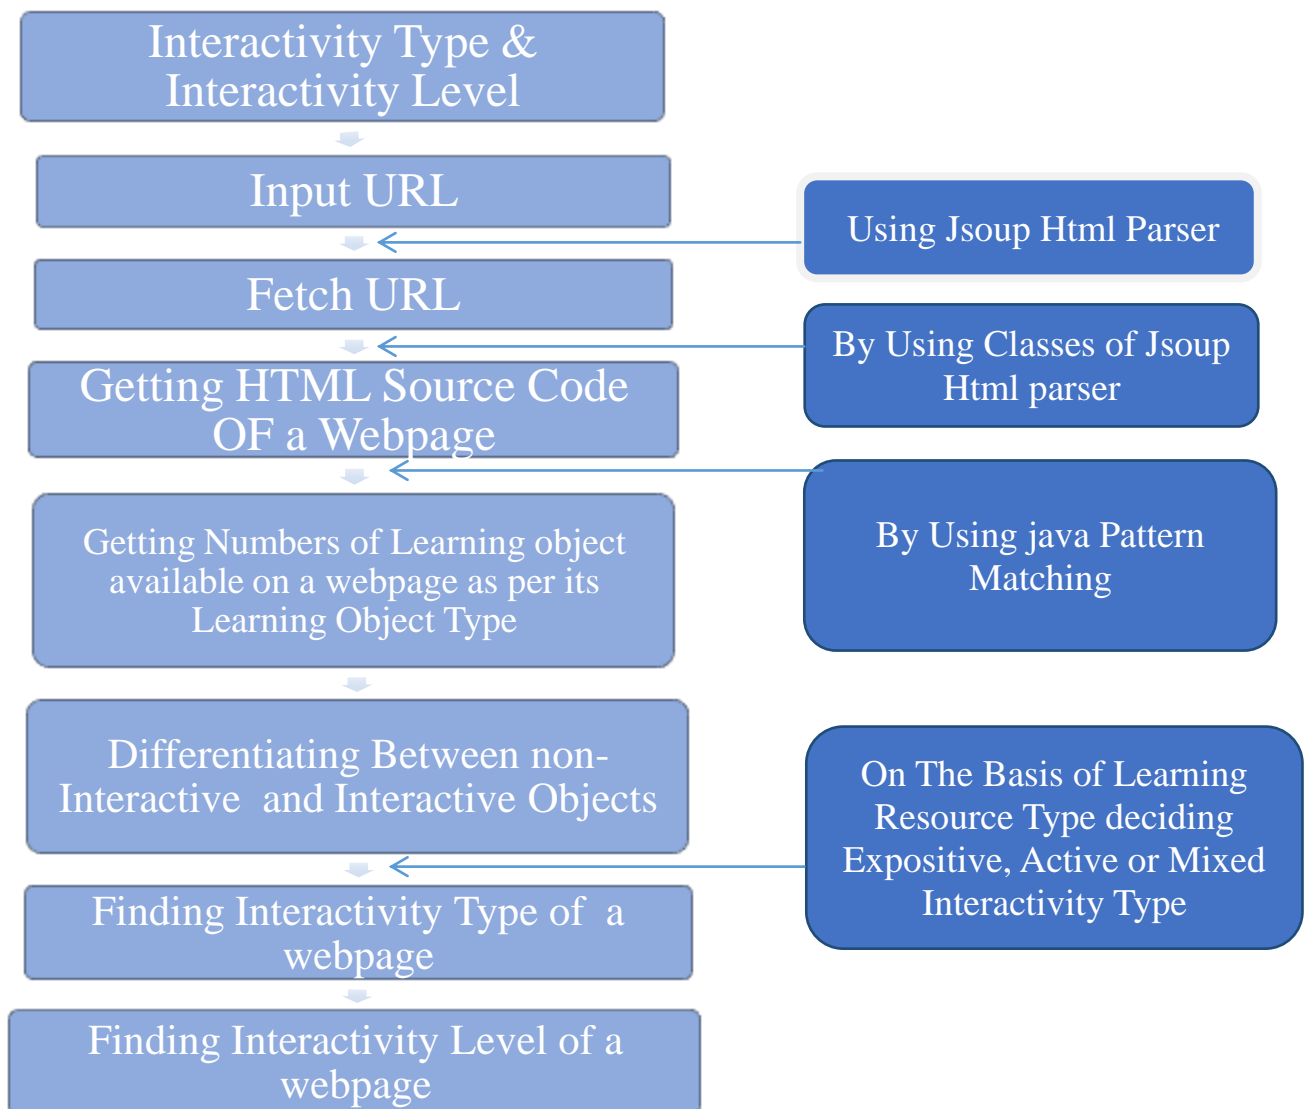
Interactivity Type & Interactivity Level

Input URL

Using Jsoup Html Parser

Fetch URL

By Using Classes of Jsoup Html parser

Getting HTML Source Code OF a Webpage

By Using java Pattern Matching

Getting Numbers of Learning object available on a webpage as per its Learning Object Type

Differentiating Between non-Interactive and Interactive Objects

On The Basis of Learning Resource Type deciding Expositive, Active or Mixed Interactivity Type

Finding Interactivity Type of a webpage

Finding Interactivity Level of a webpage